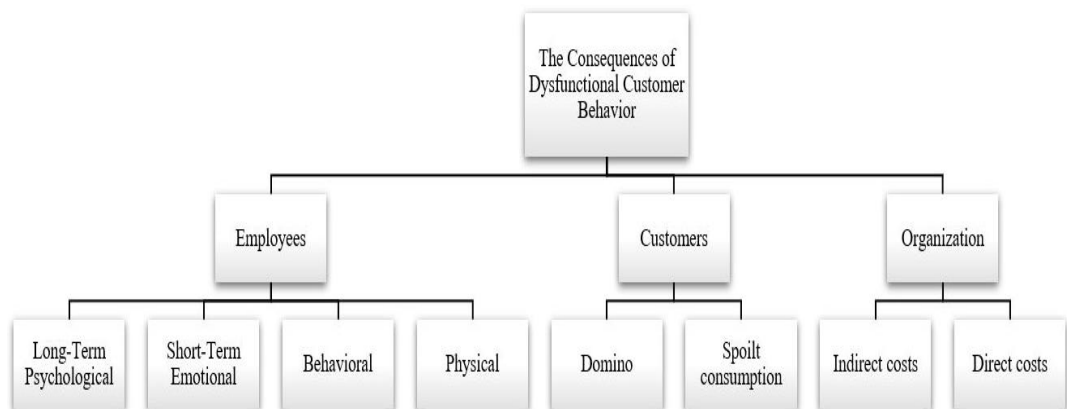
The Consequences of Dysfunctional Customer Behavior

Employees

Customers

Organization

Long-Term Psychological

Short-Term Emotional

Behavioral

Physical

Domino

Spoilt consumption

Indirect costs

Direct costs